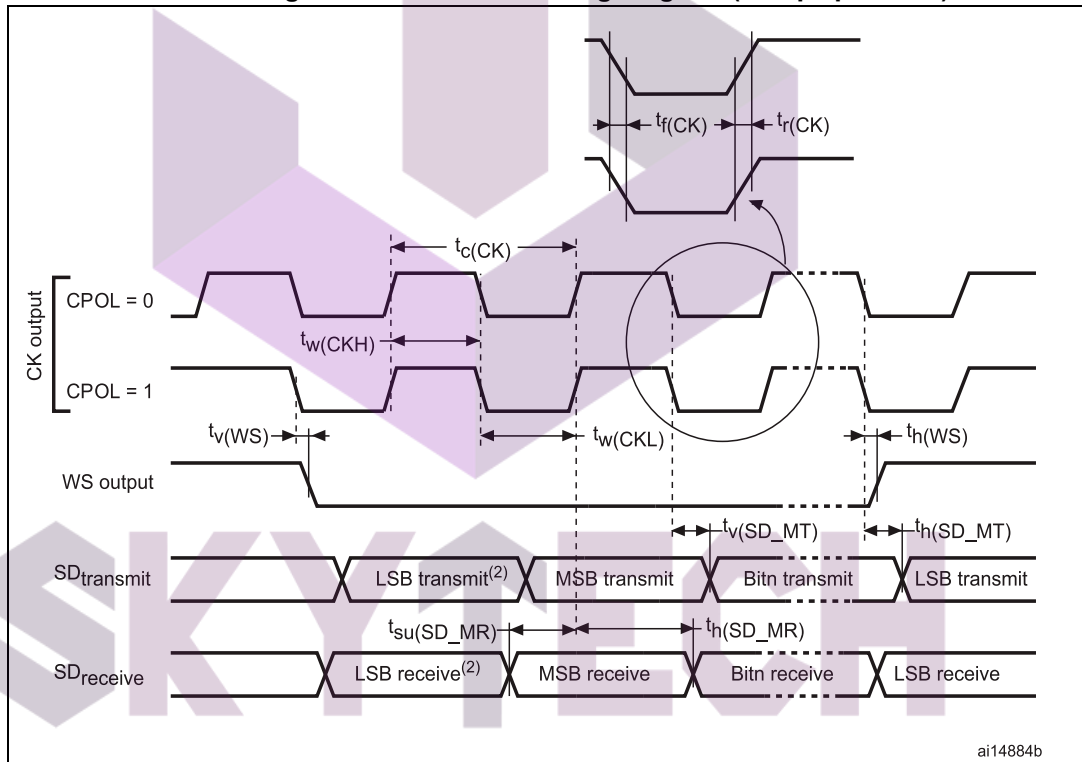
$t_{f(CK)}$ $t_{r(CK)}$

$t_{c(CK)}$

CK output

CPOL = 0

$t_{w(CKH)}$

CPOL = 1

$t_{v(WS)}$

$t_{w(CKL)}$

$t_{h(WS)}$

WS output

$t_{v(SD\_MT)}$ $t_{h(SD\_MT)}$

$SD_{transmit}$ LSB transmit$^{(2)}$ MSB transmit Bitn transmit LSB transmit

$t_{su(SD\_MR)}$ $t_{h(SD\_MR)}$

$SD_{receive}$ LSB receive$^{(2)}$ MSB receive Bitn receive LSB receive

SKYTECH

ai14884b